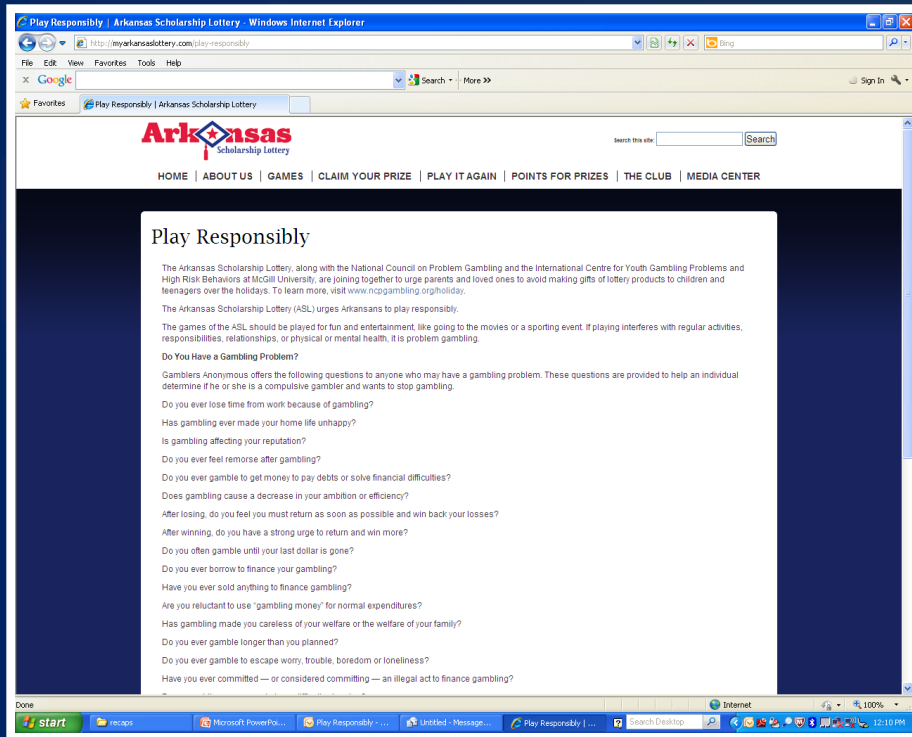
Play Responsibly | Arkansas Scholarship Lottery - Windows Internet Explorer

http://myarkansaslottery.com/play-responsibly

Bing

File Edit View Favorites Tools Help

Google

Search More >>

Sign In

Favorites

Play Responsibly | Arkansas Scholarship Lottery

Arkansas Scholarship Lottery

Search this site: Search

HOME | ABOUT US | GAMES | CLAIM YOUR PRIZE | PLAY IT AGAIN | POINTS FOR PRIZES | THE CLUB | MEDIA CENTER

Play Responsibly

The Arkansas Scholarship Lottery, along with the National Council on Problem Gambling and the International Centre for Youth Gambling Problems and High Risk Behaviors at McGill University, are joining together to urge parents and loved ones to avoid making gifts of lottery products to children and teenagers over the holidays. To learn more, visit www.ncpgambling.org/holiday.

The Arkansas Scholarship Lottery (ASL) urges Arkansans to play responsibly.

The games of the ASL should be played for fun and entertainment, like going to the movies or a sporting event. If playing interferes with regular activities, responsibilities, relationships, or physical or mental health, it is problem gambling.

Do You Have a Gambling Problem?

Gamblers Anonymous offers the following questions to anyone who may have a gambling problem. These questions are provided to help an individual determine if he or she is a compulsive gambler and wants to stop gambling.

Do you ever lose time from work because of gambling?

Has gambling ever made your home life unhappy?

Is gambling affecting your reputation?

Do you ever feel remorse after gambling?

Do you ever gamble to get money to pay debts or solve financial difficulties?

Does gambling cause a decrease in your ambition or efficiency?

After losing, do you feel you must return as soon as possible and win back your losses?

After winning, do you have a strong urge to return and win more?

Do you often gamble until your last dollar is gone?

Do you ever borrow to finance your gambling?

Have you ever sold anything to finance gambling?

Are you reluctant to use "gambling money" for normal expenditures?

Has gambling made you careless of your welfare or the welfare of your family?

Do you ever gamble longer than you planned?

Do you ever gamble to escape worry, trouble, boredom or loneliness?

Have you ever committed — or considered committing — an illegal act to finance gambling?

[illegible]

Done

Internet

100%

start

recaps

Microsoft PowerPoi...

Play Responsibly - ...

Untitled - Message...

Play Responsibly | ...

Search Desktop

12:10 PM